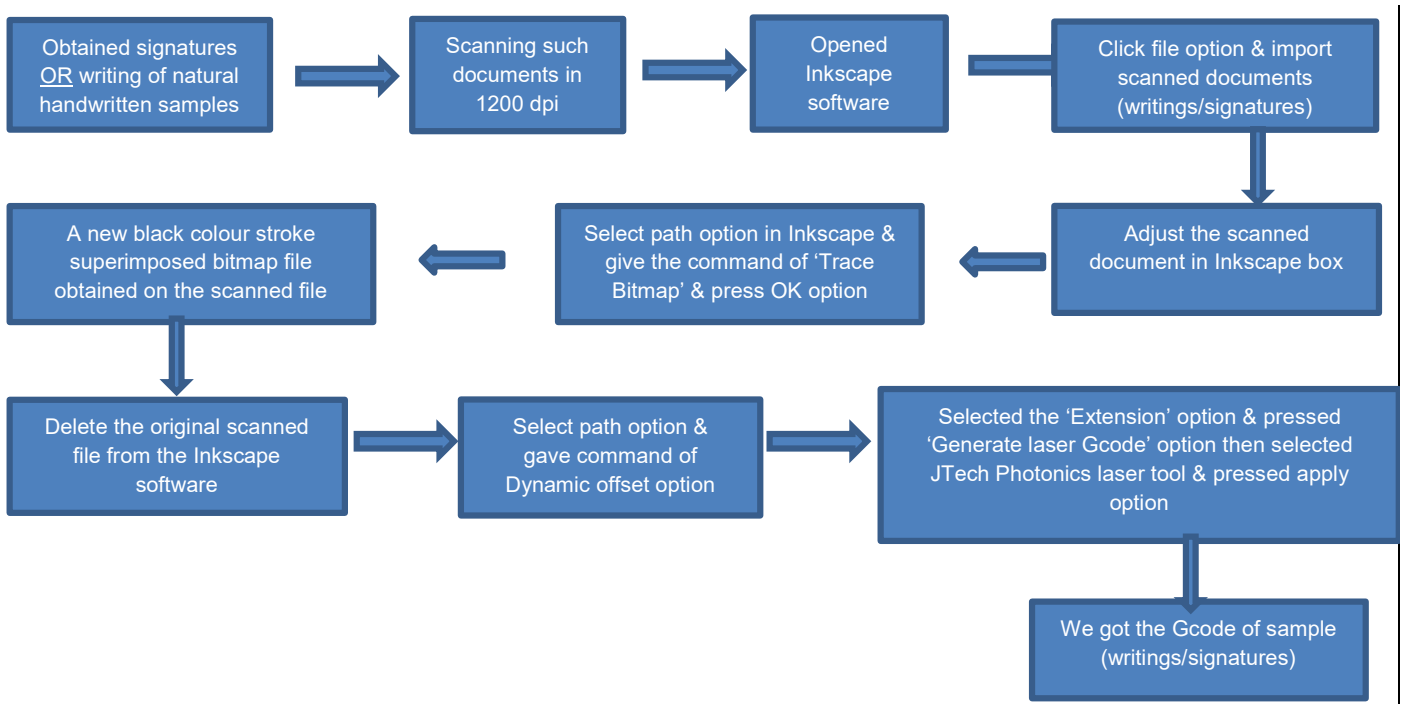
Obtained signatures OR writing of natural handwritten samples

Scanning such documents in 1200 dpi

Opened Inkscape software

Click file option & import scanned documents (writings/signatures)

Adjust the scanned document in Inkscape box

Select path option in Inkscape & give the command of 'Trace Bitmap' & press OK option

A new black colour stroke superimposed bitmap file obtained on the scanned file

Delete the original scanned file from the Inkscape software

Select path option & gave command of Dynamic offset option

Selected the 'Extension' option & pressed 'Generate laser Gcode' option then selected JTech Photonics laser tool & pressed apply option

We got the Gcode of sample (writings/signatures)